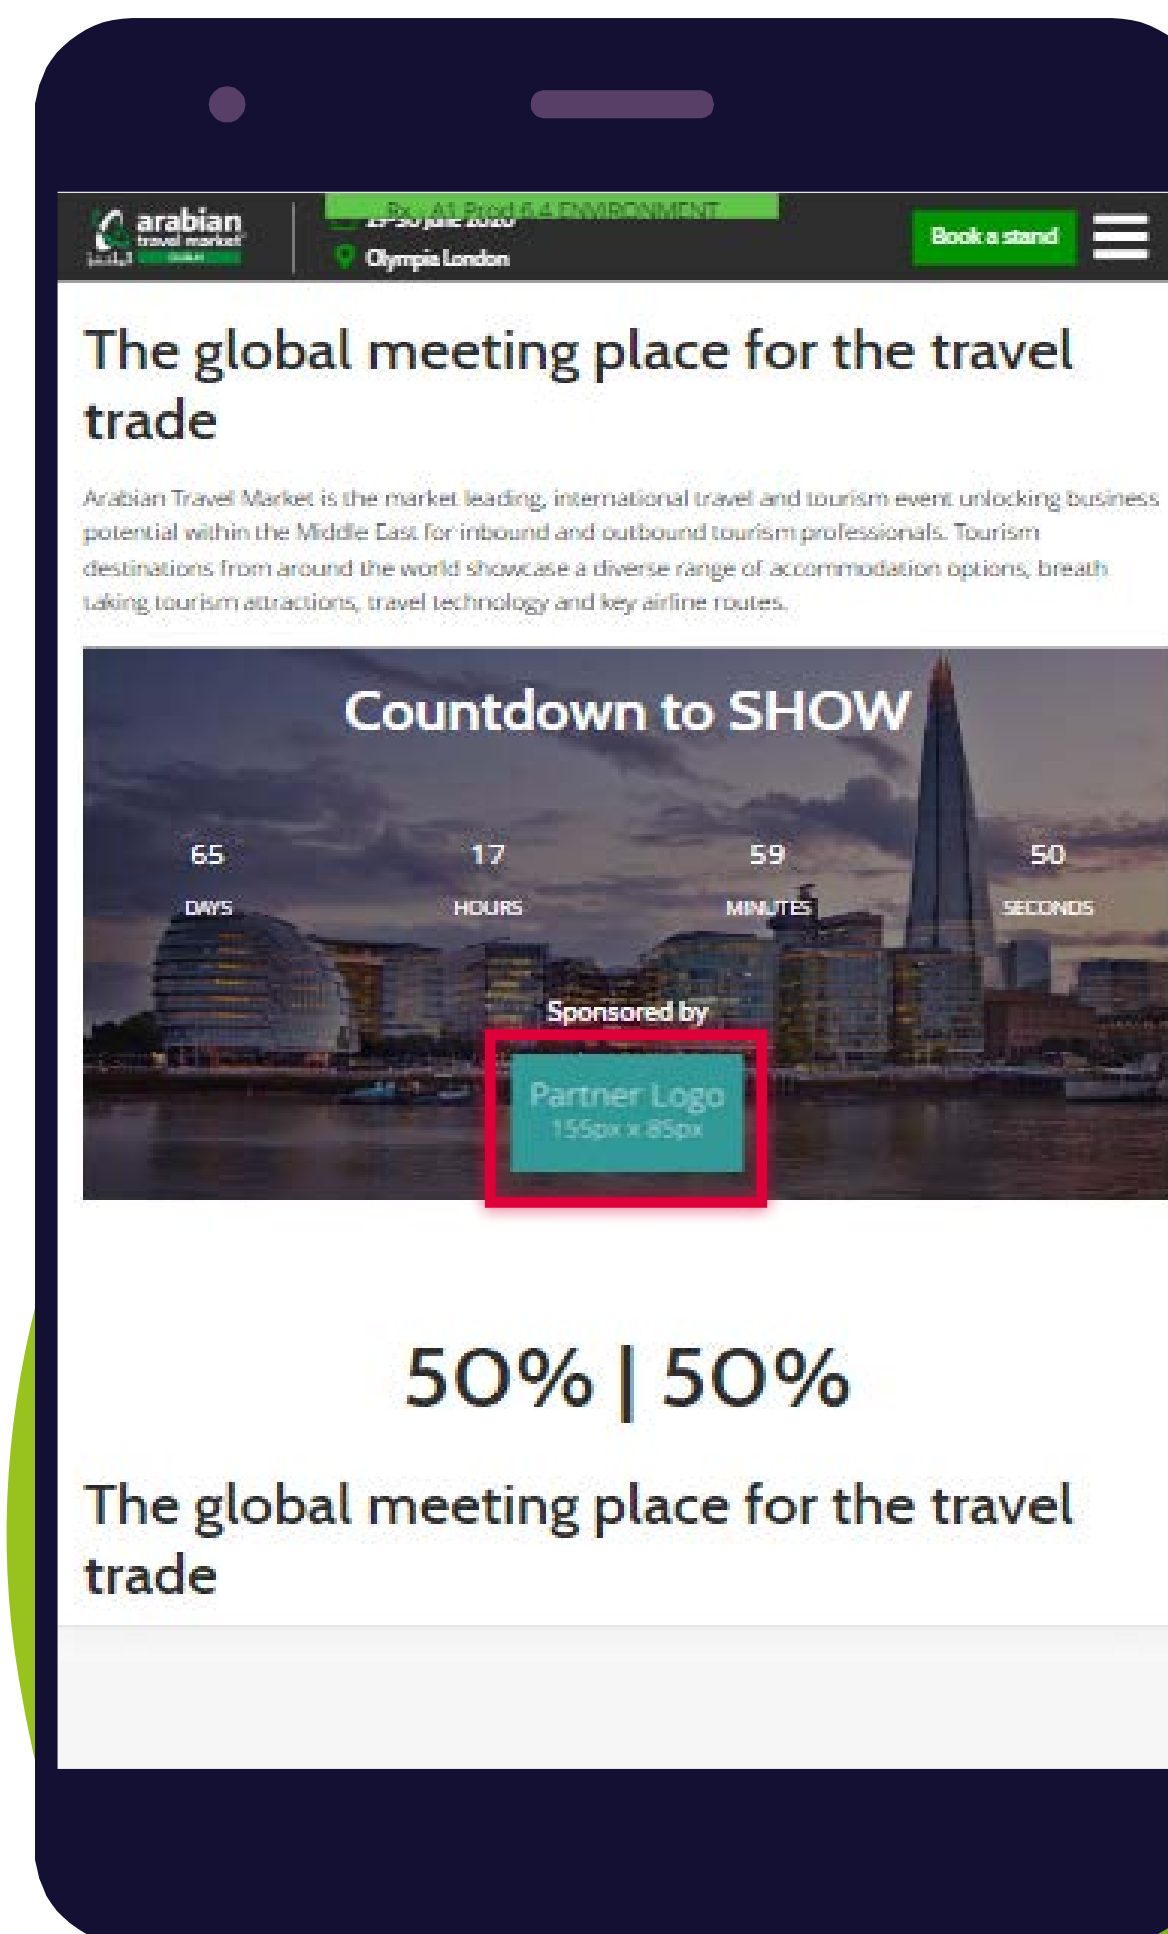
arabian travel market
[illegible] A1 Prod 6.4 ENVIRONMENT
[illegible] June 2020
Olympia London
Book a stand

The global meeting place for the travel trade

Arabian Travel Market is the market leading, international travel and tourism event unlocking business potential within the Middle East for inbound and outbound tourism professionals. Tourism destinations from around the world showcase a diverse range of accommodation options, breath taking tourism attractions, travel technology and key airline routes.

Countdown to SHOW

| 65 | 17 | 59 | 50 |
|---|---|---|---|
| DAYS | HOURS | MINUTES | SECONDS |

Sponsored by
Partner Logo
155px x 85px

50% | 50%

The global meeting place for the travel trade